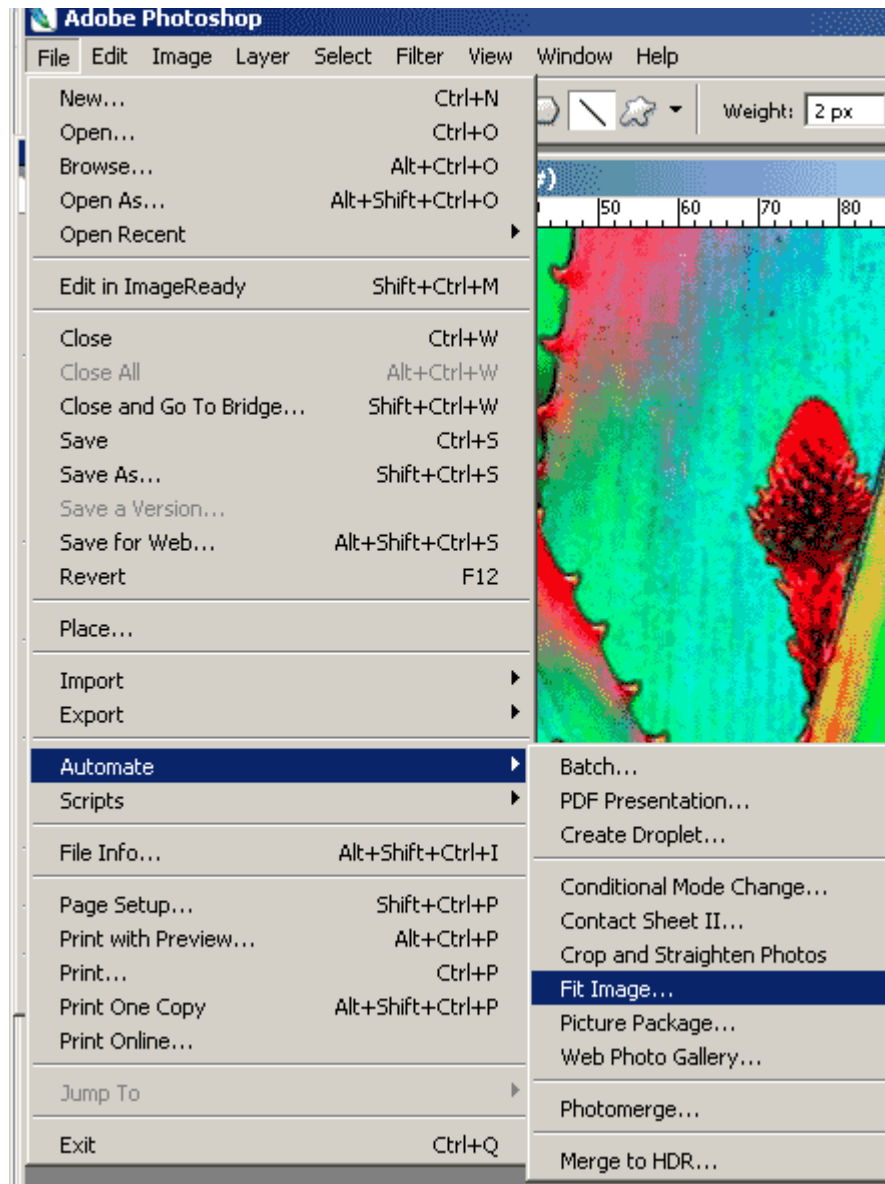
Adobe Photoshop

File Edit Image Layer Select Filter View Window Help

Weight: 2 px

50 60 70 80

New... Ctrl+N
Open... Ctrl+O
Browse... Alt+Ctrl+O
Open As... Alt+Shift+Ctrl+O
Open Recent

Edit in ImageReady Shift+Ctrl+M

Close Ctrl+W
Close All Alt+Ctrl+W
Close and Go To Bridge... Shift+Ctrl+W
Save Ctrl+S
Save As... Shift+Ctrl+S
Save a Version...
Save for Web... Alt+Shift+Ctrl+S
Revert F12

Place...

Import
Export

Automate
Scripts

File Info... Alt+Shift+Ctrl+I

Page Setup... Shift+Ctrl+P
Print with Preview... Alt+Ctrl+P
Print... Ctrl+P
Print One Copy Alt+Shift+Ctrl+P
Print Online...

Jump To

Exit Ctrl+Q

Batch...
PDF Presentation...
Create Droplet...

Conditional Mode Change...
Contact Sheet II...
Crop and Straighten Photos
Fit Image...
Picture Package...
Web Photo Gallery...

Photomerge...

Merge to HDR...